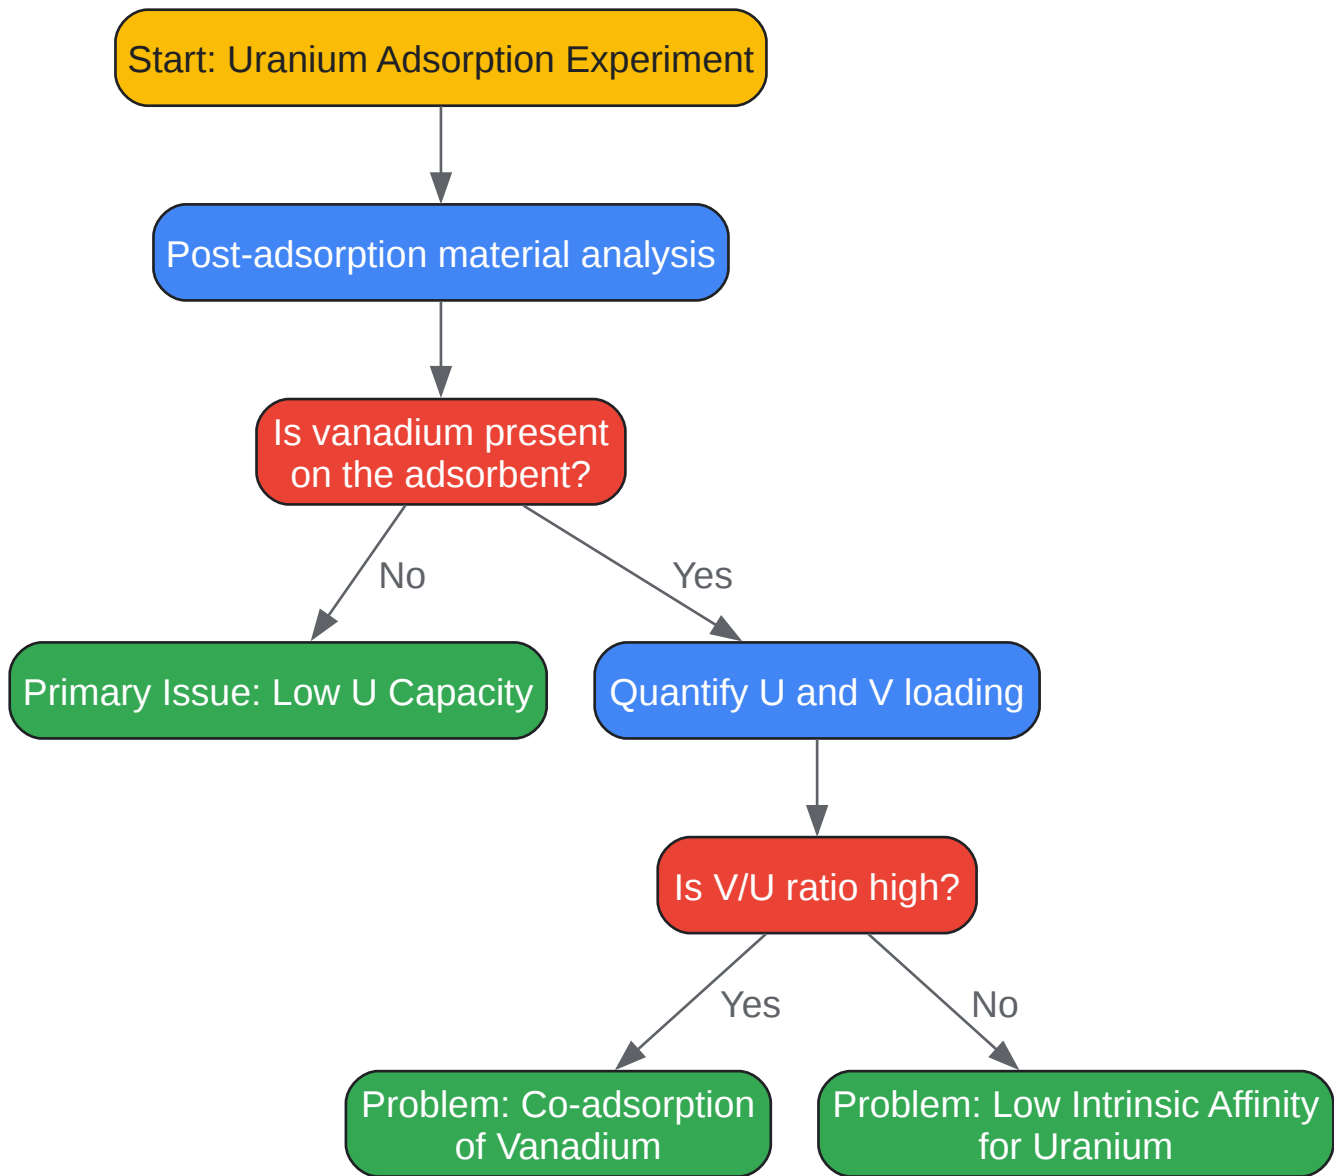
Start: Uranium Adsorption Experiment

Post-adsorption material analysis

Is vanadium present on the adsorbent?

No

Yes

Primary Issue: Low U Capacity

Quantify U and V loading

Is V/U ratio high?

Yes

No

Problem: Co-adsorption of Vanadium

Problem: Low Intrinsic Affinity for Uranium